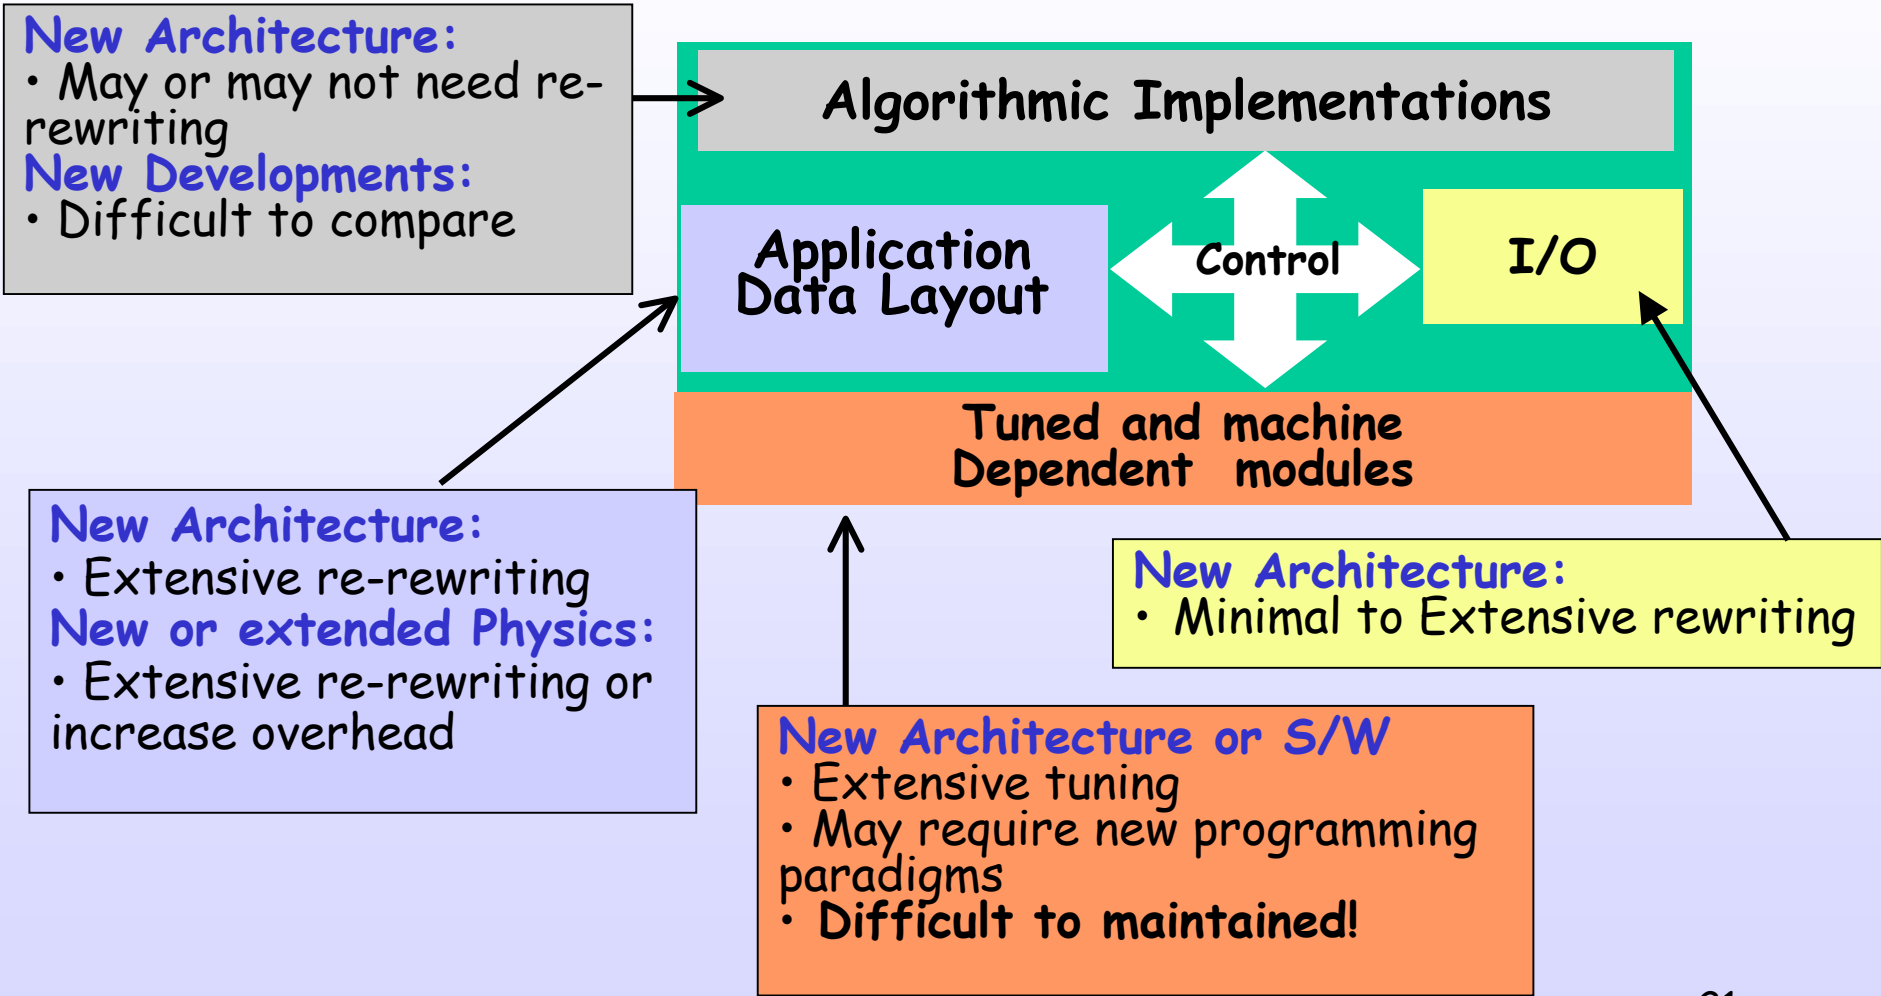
New Architecture:
• May or may not need rewriting
New Developments:
• Difficult to compare

Algorithmic Implementations

Application Data Layout

Control

I/O

Tuned and machine Dependent modules

New Architecture:
• Extensive re-rewriting
New or extended Physics:
• Extensive re-rewriting or increase overhead

New Architecture:
• Minimal to Extensive rewriting

New Architecture or S/W
• Extensive tuning
• May require new programming paradigms
• Difficult to maintained!

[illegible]